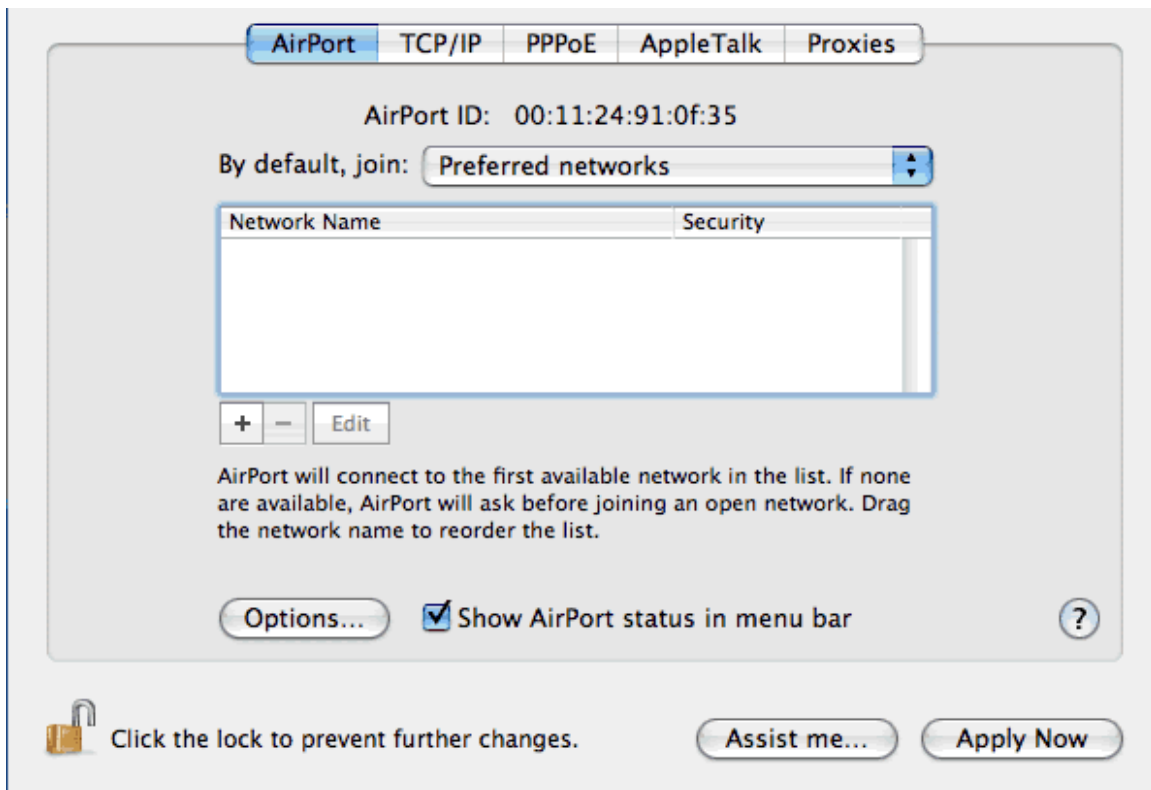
AirPort TCP/IP PPPoE AppleTalk Proxies

AirPort ID: 00:11:24:91:0f:35

By default, join: Preferred networks

| Network Name | Security |
|---|---|

+ − Edit

AirPort will connect to the first available network in the list. If none are available, AirPort will ask before joining an open network. Drag the network name to reorder the list.

Options... Show AirPort status in menu bar ?

Click the lock to prevent further changes. Assist me... Apply Now